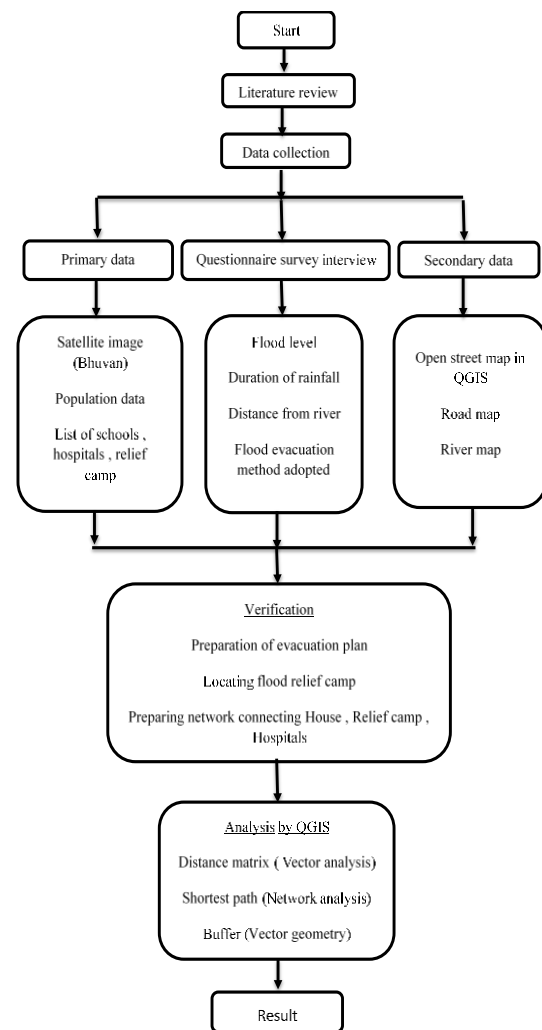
Start

Literature review

Data collection

Primary data

Questionnaire survey interview

Secondary data

Satellite image (Bhuvan)

Population data

List of schools , hospitals , relief camp

Flood level

Duration of rainfall

Distance from river

Flood evacuation method adopted

Open street map in QGIS

Road map

River map

Verification

Preparation of evacuation plan

Locating flood relief camp

Preparing network connecting House , Relief camp , Hospitals

Analysis by QGIS

Distance matrix ( Vector analysis)

Shortest path (Network analysis)

Buffer (Vector geometry)

Result